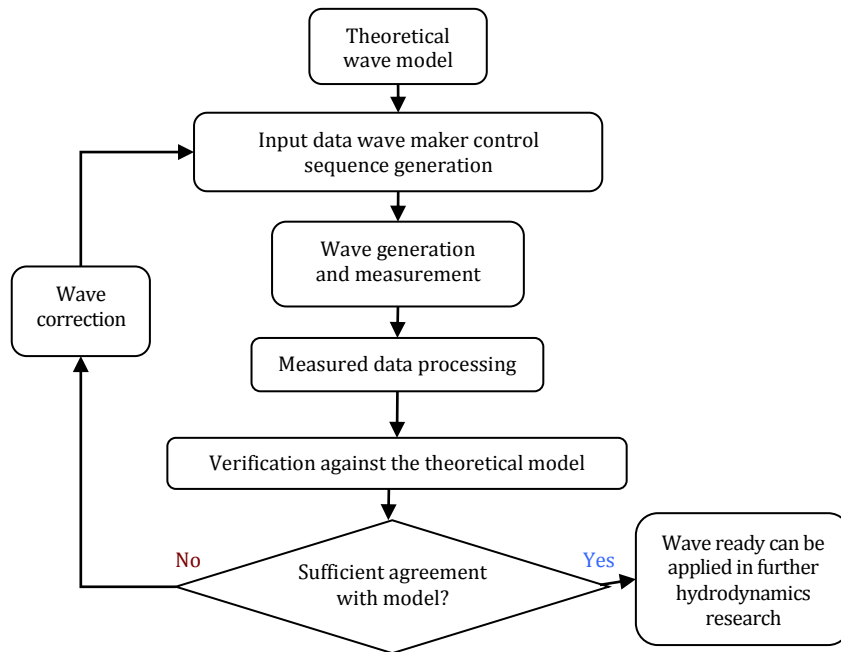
Theoretical wave model

Input data wave maker control sequence generation

Wave generation and measurement

Measured data processing

Verification against the theoretical model

Sufficient agreement with model?

No

Yes

Wave correction

Wave ready can be applied in further hydrodynamics research